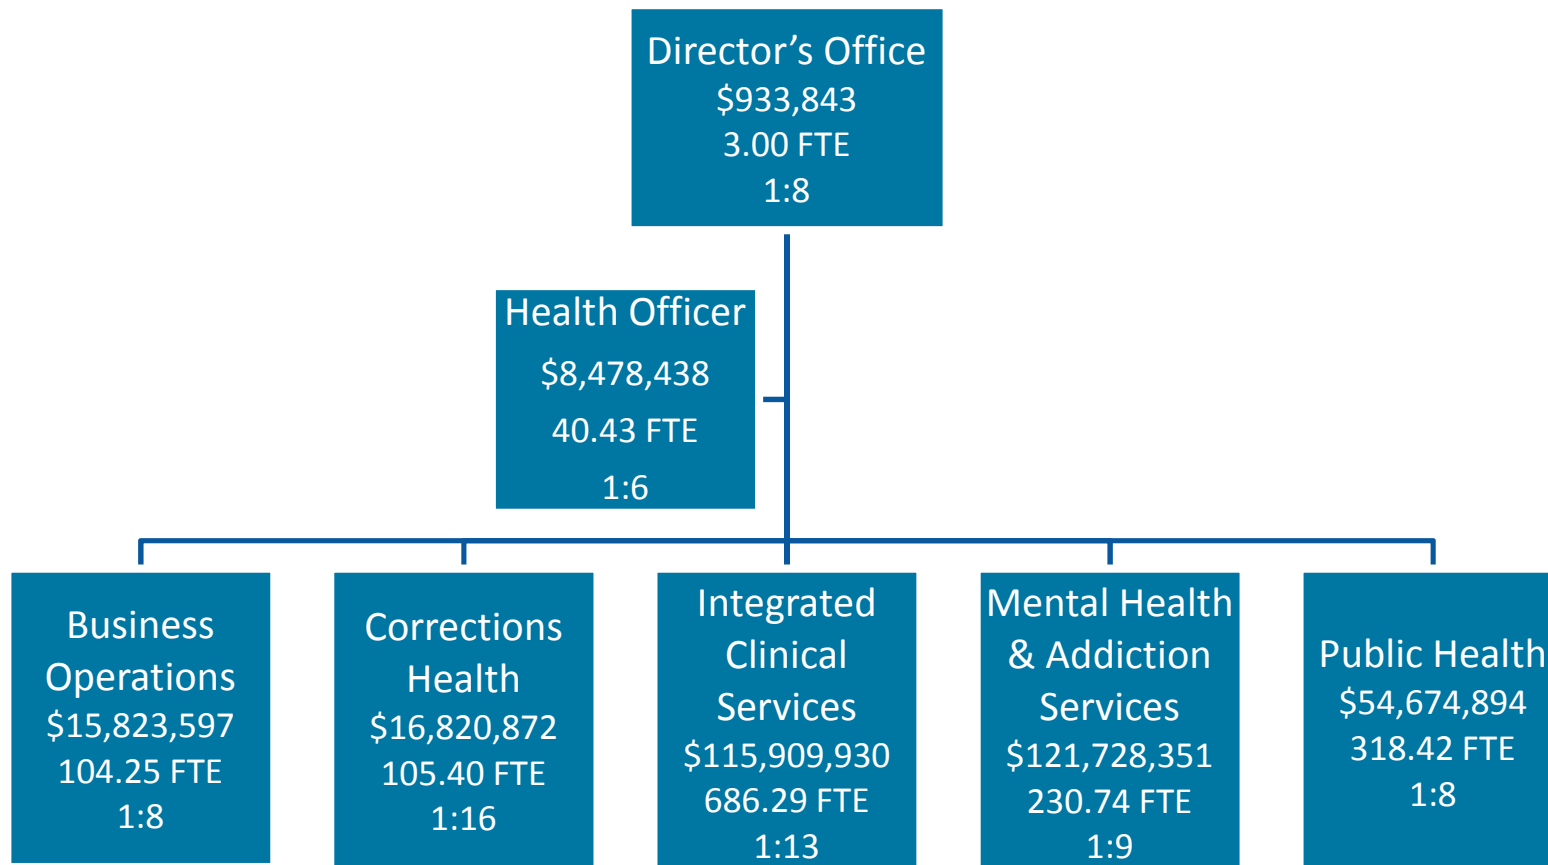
Director’s Office
$933,843
3.00 FTE
1:8

Health Officer
$8,478,438
40.43 FTE
1:6

Business Operations
$15,823,597
104.25 FTE
1:8

Corrections Health
$16,820,872
105.40 FTE
1:16

Integrated Clinical Services
$115,909,930
686.29 FTE
1:13

Mental Health & Addiction Services
$121,728,351
230.74 FTE
1:9

Public Health
$54,674,894
318.42 FTE
1:8